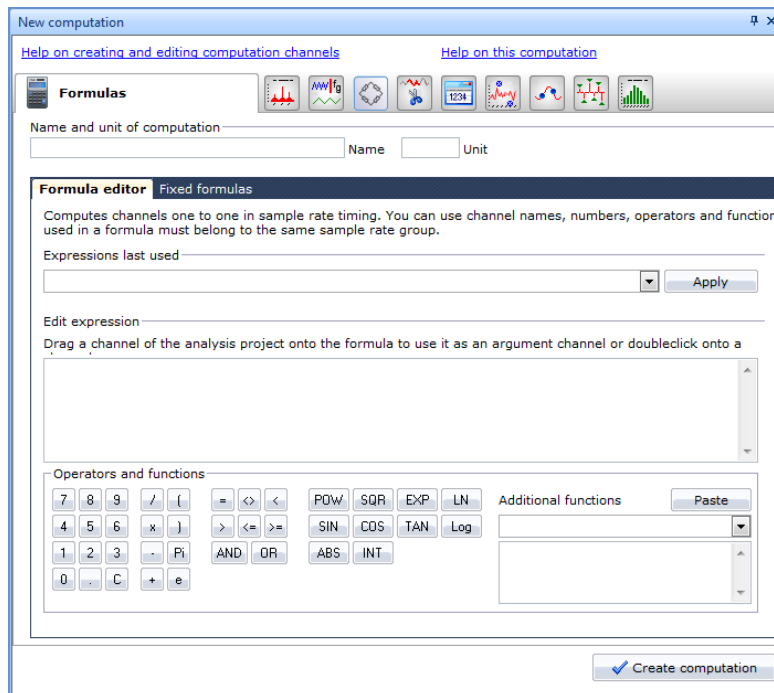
New computation

Help on creating and editing computation channels

Help on this computation

Formulas

Name and unit of computation

Name

Unit

Formula editor

Fixed formulas

Computes channels one to one in sample rate timing. You can use channel names, numbers, operators and functior used in a formula must belong to the same sample rate group.

Expressions last used

Apply

Edit expression

Drag a channel of the analysis project onto the formula to use it as an argument channel or doubleclick onto a

Operators and functions

7 8 9 / (
4 5 6 x )
1 2 3 - Pi
0 . C + e

= <> <
> <= >=
AND OR

POW SQR EXP LN
SIN COS TAN Log
ABS INT

Additional functions

Paste

Create computation